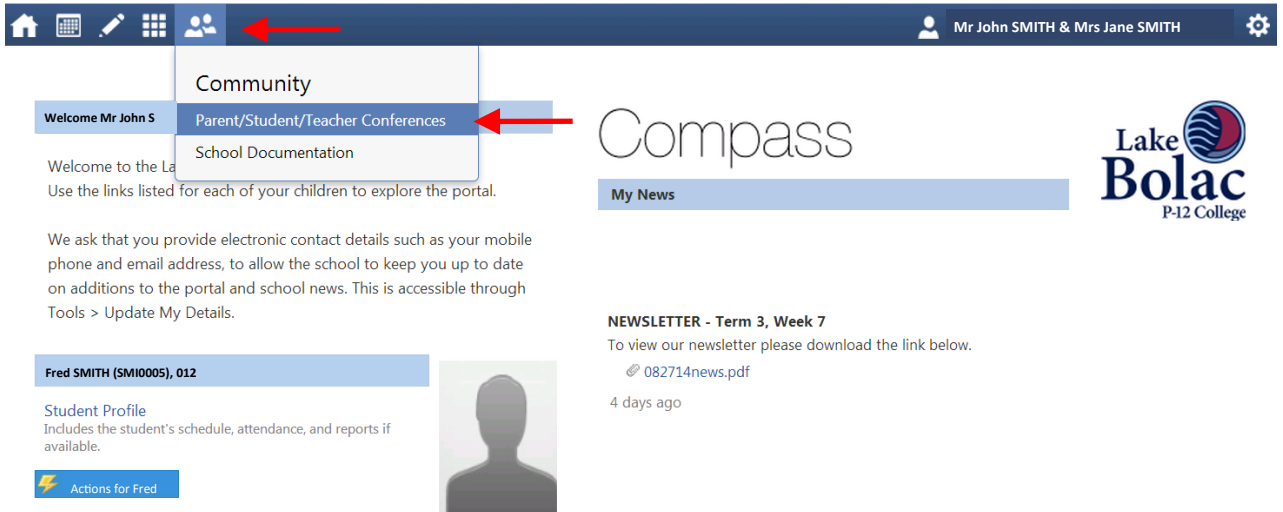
Mr John SMITH & Mrs Jane SMITH

Community

Parent/Student/Teacher Conferences

School Documentation

Welcome Mr John S

Welcome to the La
Use the links listed for each of your children to explore the portal.

We ask that you provide electronic contact details such as your mobile phone and email address, to allow the school to keep you up to date on additions to the portal and school news. This is accessible through Tools > Update My Details.

Fred SMITH (SMI0005), 012

Student Profile
Includes the student's schedule, attendance, and reports if available.

Actions for Fred

Compass

Lake Bolac P-12 College

My News

NEWSLETTER - Term 3, Week 7
To view our newsletter please download the link below.
082714news.pdf
4 days ago